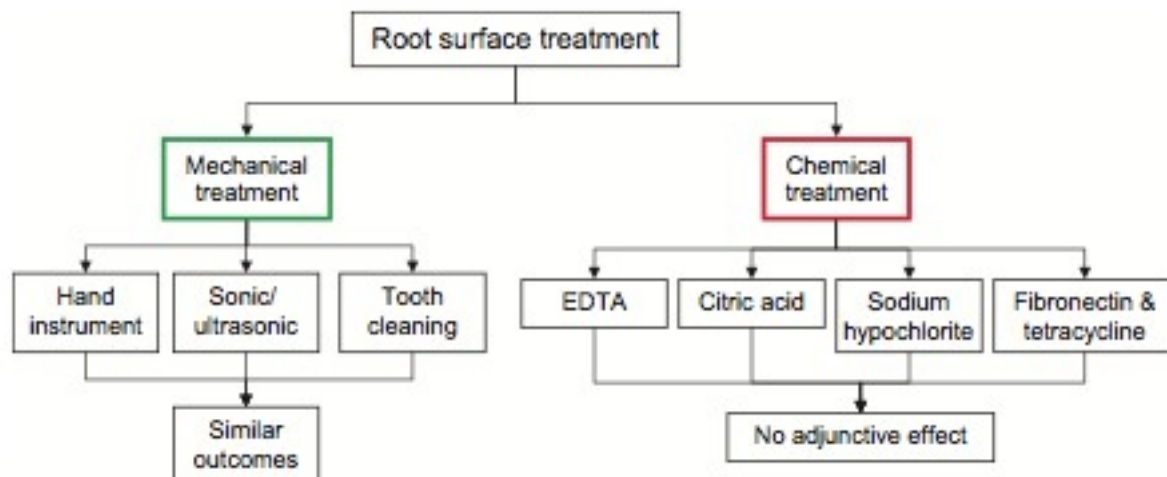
Root surface treatment

Mechanical treatment

Chemical treatment

Hand instrument

Sonic/ ultrasonic

Tooth cleaning

Similar outcomes

EDTA

Citric acid

Sodium hypochlorite

Fibronectin & tetracycline

No adjunctive effect